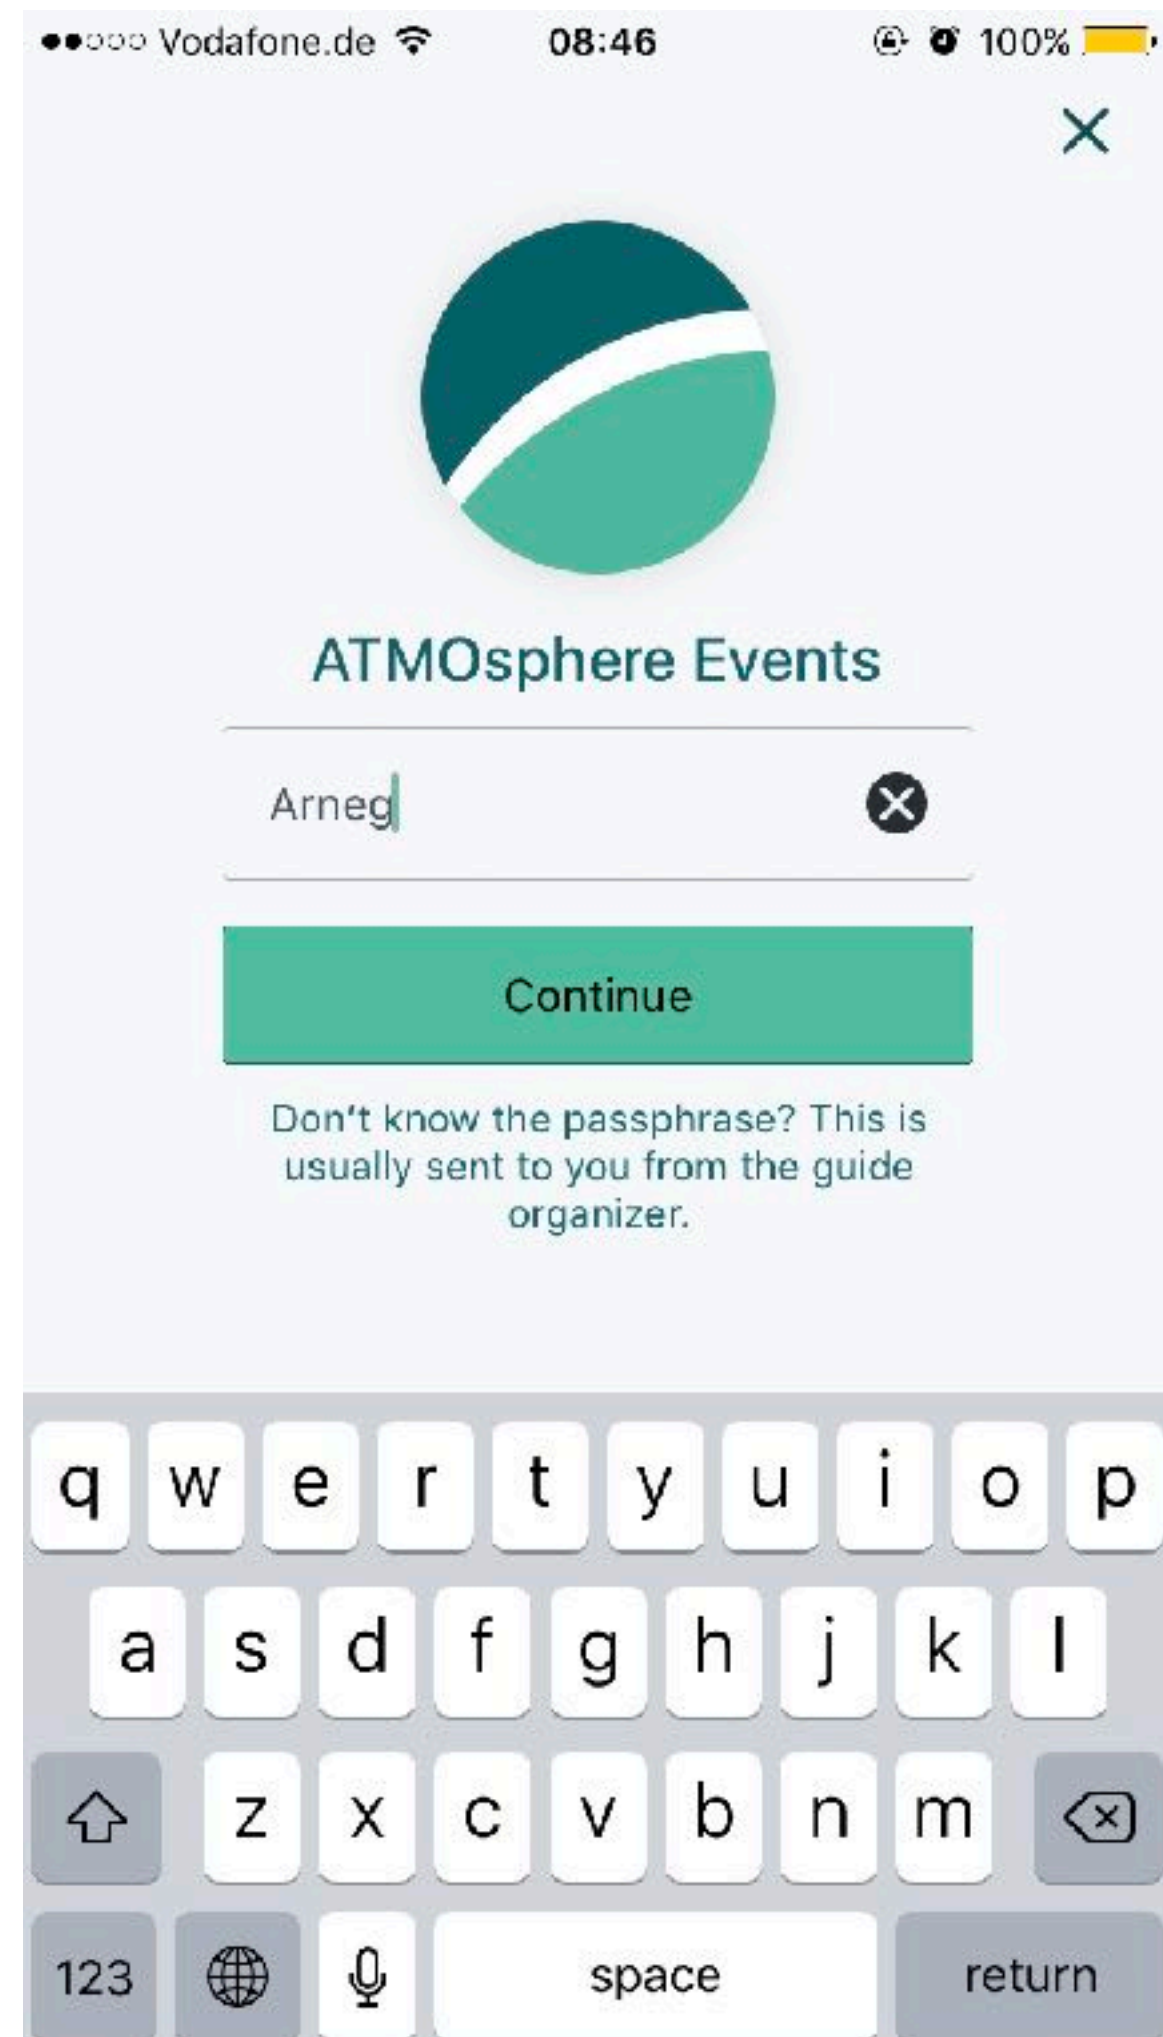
●●○○○ Vodafone.de 08:46 100%

ATMOsphere Events

Arneg

Continue

Don't know the passphrase? This is usually sent to you from the guide organizer.

q w e r t y u i o p
a s d f g h j k l
z x c v b n m
123 space return